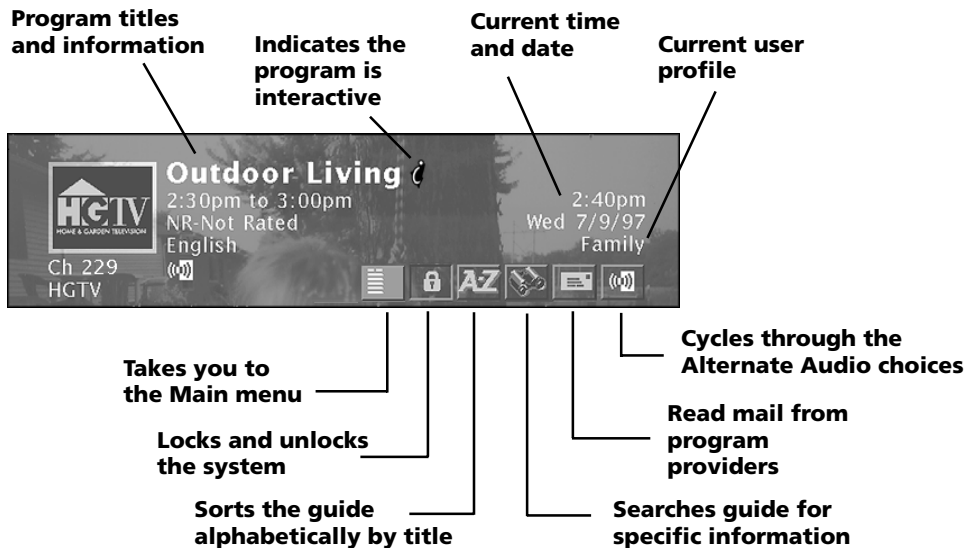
Program titles and information

Indicates the program is interactive

Current time and date

Current user profile

HGTV
HOME & GARDEN TELEVISION

Outdoor Living $i$
2:30pm to 3:00pm
NR-Not Rated
English

Ch 229
HGTV

2:40pm
Wed 7/9/97
Family

A-Z

Cycles through the Alternate Audio choices

Takes you to the Main menu

Read mail from program providers

Locks and unlocks the system

Sorts the guide alphabetically by title

Searches guide for specific information